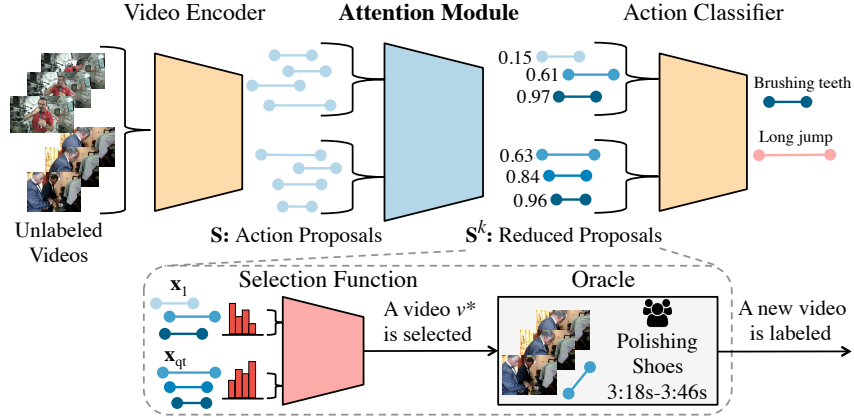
Video Encoder

Attention Module

Action Classifier

Unlabeled Videos

0.15
0.61
0.97

Brushing teeth

Long jump

0.63
0.84
0.96

**S:** Action Proposals

$\mathbf{S}^k$: Reduced Proposals

Selection Function

$\mathbf{x}_1$

$\mathbf{x}_{qt}$

A video $v^*$ is selected

Oracle

Polishing Shoes
3:18s-3:46s

A new video is labeled